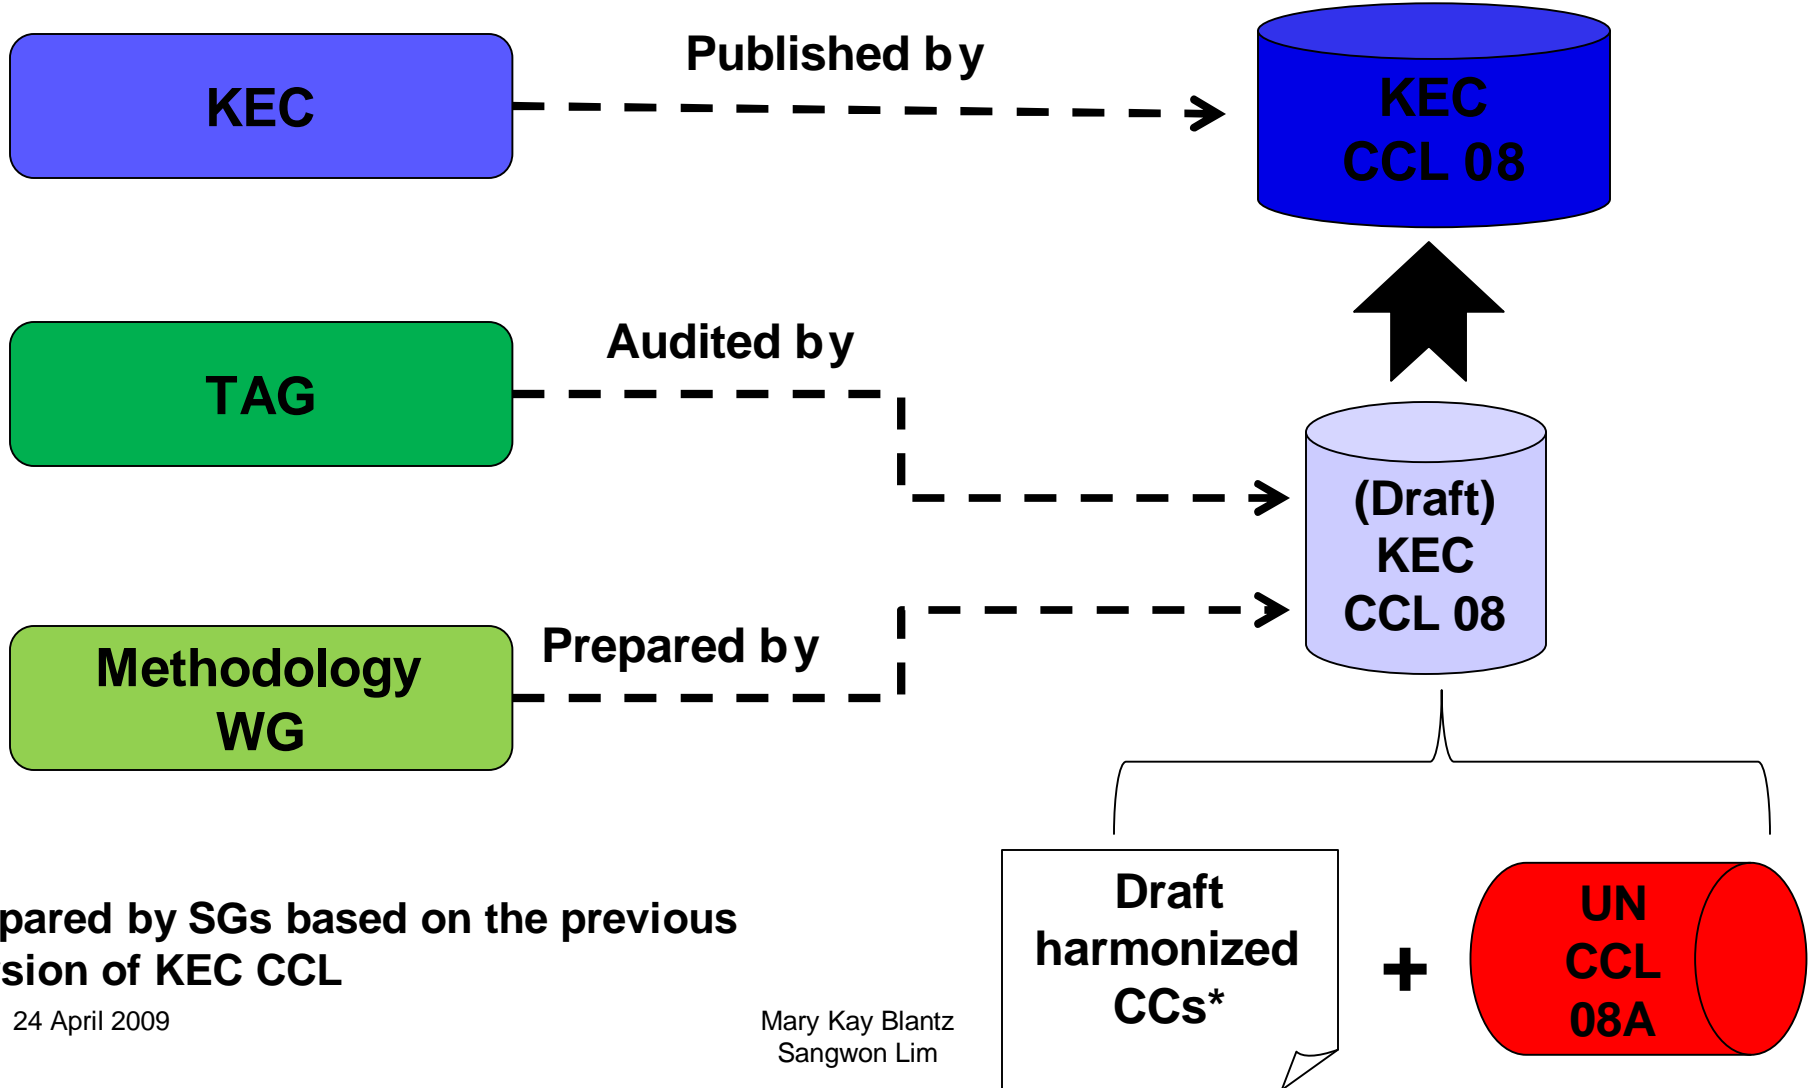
KEC

Published by

KEC
CCL 08

TAG

Audited by

(Draft)
KEC
CCL 08

Methodology
WG

Prepared by

Draft
harmonized
CCs*

+

UN
CCL
08A

pared by SGs based on the previous sion of KEC CCL

24 April 2009

Mary Kay Blantz
Sangwon Lim